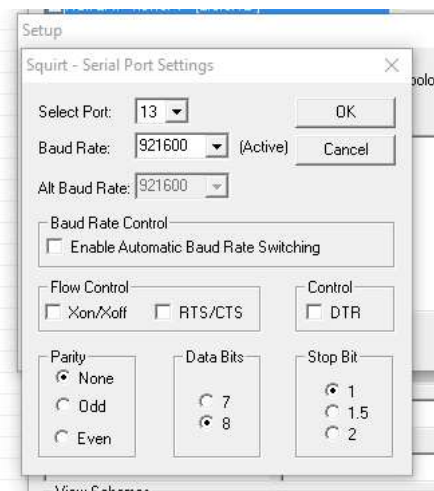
Setup

Squirt - Serial Port Settings

Select Port: 13

OK

Baud Rate: 921600 (Active)

Cancel

Alt Baud Rate: 921600

Baud Rate Control

Enable Automatic Baud Rate Switching

Flow Control

Xon/Xoff

RTS/CTS

Control

DTR

Parity

None

Odd

Even

Data Bits

7

8

Stop Bit

1

1.5

2

polo

View Schemes